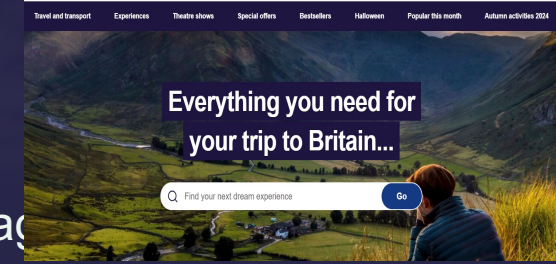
Travel and transport Experiences Theatre shows Special offers Bestsellers Halloween Popular this month Autumn activities 2024

Everything you need for your trip to Britain...

Find your next dream experience

Go

ag